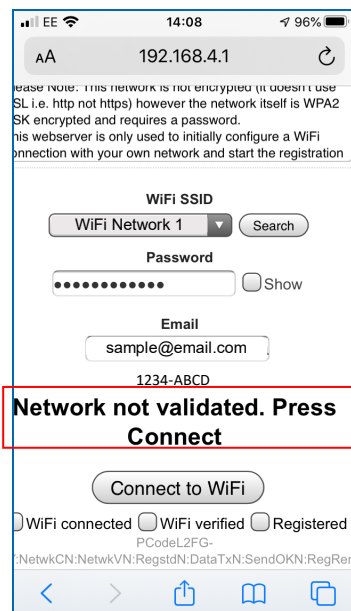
EE 14:08 96%

AA 192.168.4.1

lease Note: This network is not encrypted (it doesn't use SL i.e. http not https) however the network itself is WPA2 SK encrypted and requires a password.

his webserver is only used to initially configure a WiFi onnection with your own network and start the registration

WiFi SSID

WiFi Network 1

Search

Password

••••••••••••

Show

Email

sample@email.com

1234-ABCD

Network not validated. Press Connect

Connect to WiFi

WiFi connected WiFi verified Registered

PCodeL2FG-

T:NetwkCN:NetwkVN:RegstdN:DataTxN:SendOKN:RegRe